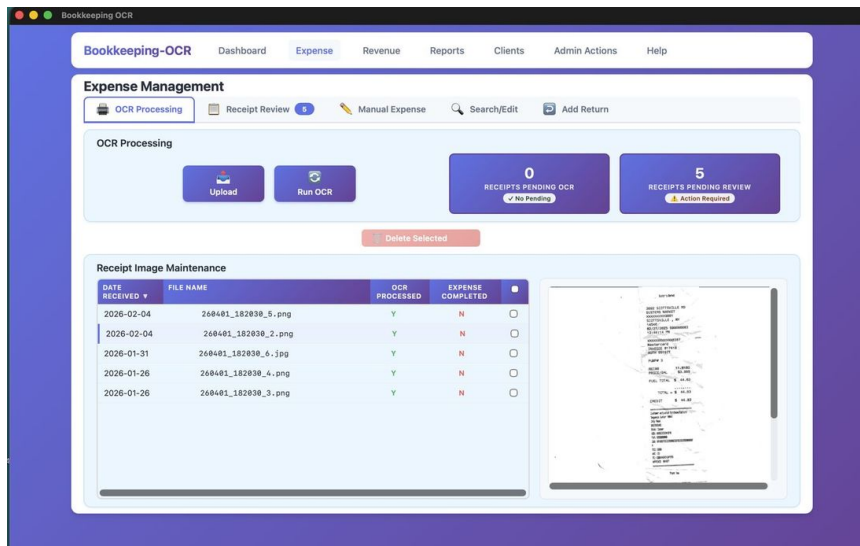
Bookkeeping OCR

Bookkeeping-OCR Dashboard Expense Revenue Reports Clients Admin Actions Help

Expense Management

OCR Processing Receipt Review 5 Manual Expense Search/Edit Add Return

OCR Processing

Upload Run OCR

0
RECEIPTS PENDING OCR
✓ No Pending

5
RECEIPTS PENDING REVIEW
⚠ Action Required

Delete Selected

Receipt Image Maintenance

| DATE RECEIVED ▼ | FILE NAME | OCR PROCESSED | EXPENSE COMPLETED | |
|---|---|---|---|---|
| 2026-02-04 | 260401_182030_5.png | Y | N | |
| 2026-02-04 | 260401_182030_2.png | Y | N | |
| 2026-01-31 | 260401_182030_6.jpg | Y | N | |
| 2026-01-26 | 260401_182030_4.png | Y | N | |
| 2026-01-26 | 260401_182030_3.png | Y | N | |

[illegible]